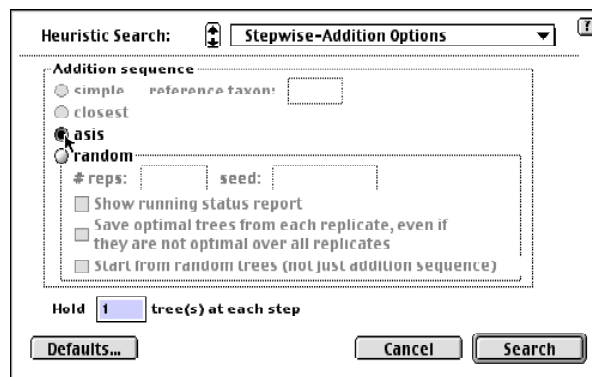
Heuristic Search: Stepwise-Addition Options

Addition sequence
simple reference taxon:
closest
asis
random
# reps: seed:
Show running status report
Save optimal trees from each replicate, even if they are not optimal over all replicates
Start from random trees (not just addition sequence)

Hold 1 tree(s) at each step

Defaults... Cancel Search